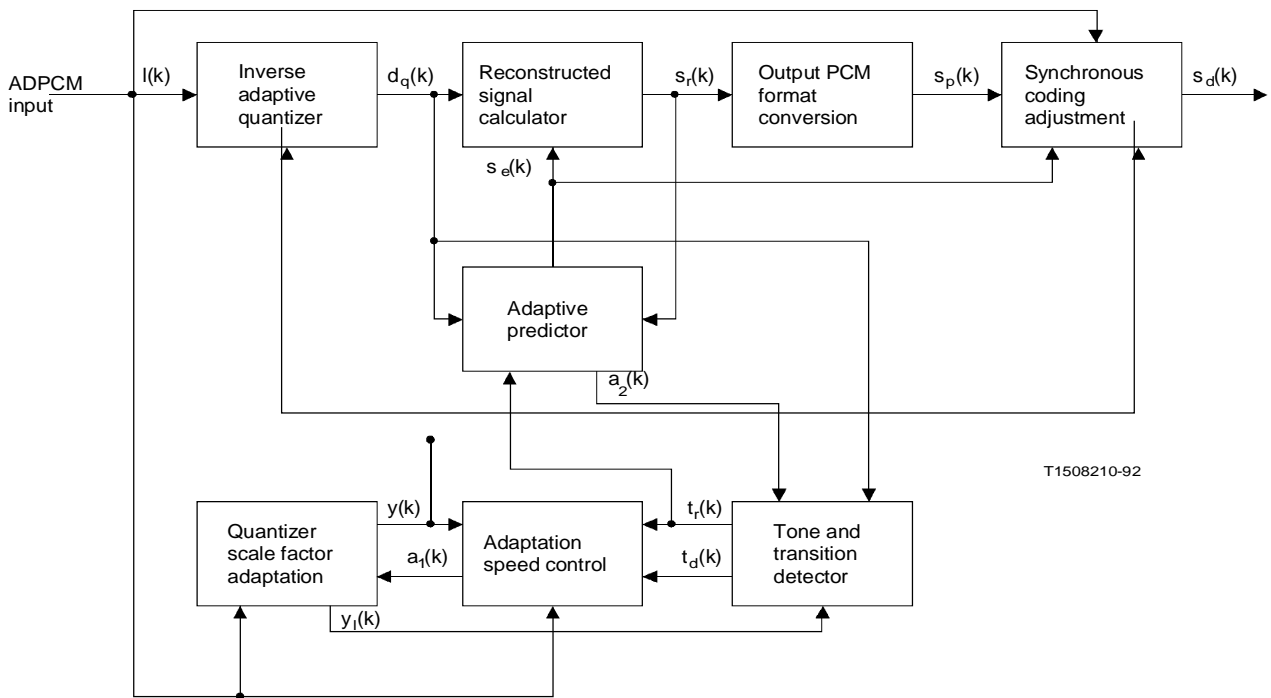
ADPCM input

I(k)

Inverse adaptive quantizer

$d_q(k)$

Reconstructed signal calculator

$s_r(k)$

Output PCM format conversion

$s_p(k)$

Synchronous coding adjustment

$s_d(k)$

$s_e(k)$

Adaptive predictor

$a_2(k)$

T1508210-92

Quantizer scale factor adaptation

y(k)

$a_1(k)$

Adaptation speed control

$t_r(k)$

$t_d(k)$

Tone and transition detector

$y_l(k)$